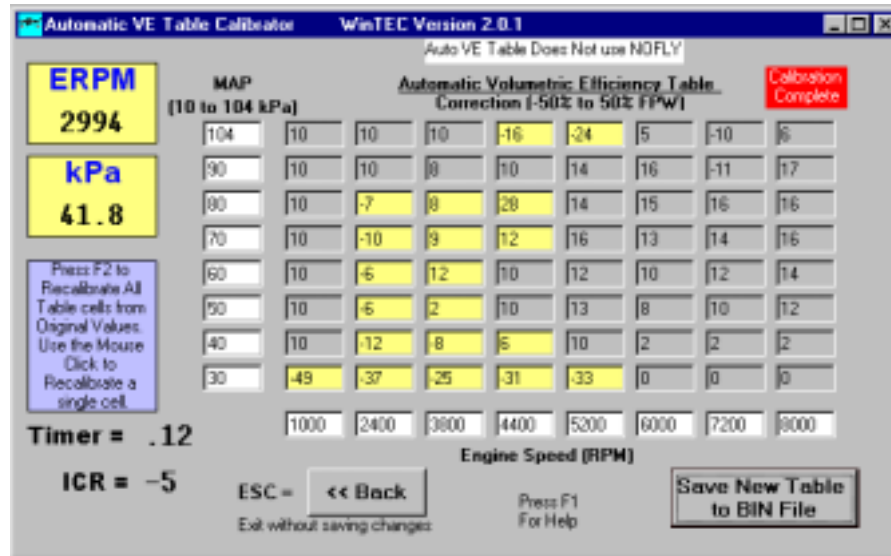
Automatic VE Table Calibrator WinTEC Version 2.0.1

Auto VE Table Does Not use NOFLY

ERPM
2994

kPa
41.8

MAP
(10 to 104 kPa)

Automatic Volumetric Efficiency Table
Correction (-50% to 50% FPW)

Calibration Complete

| 104 | 10 | 10 | 10 | -16 | -24 | 5 | -10 | 6 |
|---|---|---|---|---|---|---|---|---|
| 90 | 10 | 10 | 8 | 10 | 14 | 16 | -11 | 17 |
| 80 | 10 | -7 | 8 | 28 | 14 | 15 | 16 | 16 |
| 70 | 10 | -10 | 9 | 12 | 16 | 13 | 14 | 16 |
| 60 | 10 | -6 | 12 | 10 | 12 | 10 | 12 | 14 |
| 50 | 10 | -6 | 2 | 10 | 13 | 8 | 10 | 12 |
| 40 | 10 | -12 | -8 | 6 | 10 | 2 | 2 | 2 |
| 30 | -49 | -37 | -25 | -31 | -33 | 0 | 0 | 0 |
| | 1000 | 2400 | 3800 | 4400 | 5200 | 6000 | 7200 | 8000 |

Press F2 to Recalibrate All Table cells from Original Values. Use the Mouse Click to Recalibrate a single cell.

Timer = .12

ICR = -5

Engine Speed (RPM)

ESC = << Back

Exit without saving changes

Press F1 For Help

Save New Table to BIN File